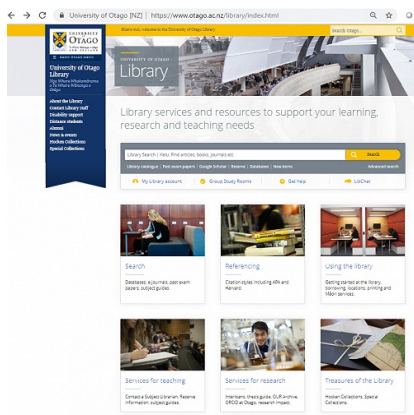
University of Otago [NZ] | https://www.otago.ac.nz/library/index.html

Search Otago...

UNIVERSITY OF OTAGO Te Whare Wānanga o Otāgo NEW ZEALAND

University of Otago Library
Nga Whare Whakamahara o Te Whare Wānanga o Otāgo

About the Library
Contact Library staff
Disability support
Distance students
Alumni
News & events
Hocken Collections
Special Collections

UNIVERSITY OF OTAGO
Library

Library services and resources to support your learning, research and teaching needs

Library Search | Katu: Find articles, books, journals etc
Search
Library catalogue | Past exam papers | Google Scholar | Reserve | Databases | New items
Advanced search

My Library account
Group Study Rooms
Get Help
LibChat

Search
Databases, e-journals, past exam papers, subject guides.

Referencing
Citation styles including APA and Harvard.

Using the library
Getting started at the library, borrowing, locations, printing and M&M services.

Services for teaching
Contact a Subject Librarian, Reserve information, subject guides.

Services for research
Interloans, thesis guide, OUR Archive, ORCID at Otago, research impact.

Treasures of the Library
Hocken Collections, Special Collections.